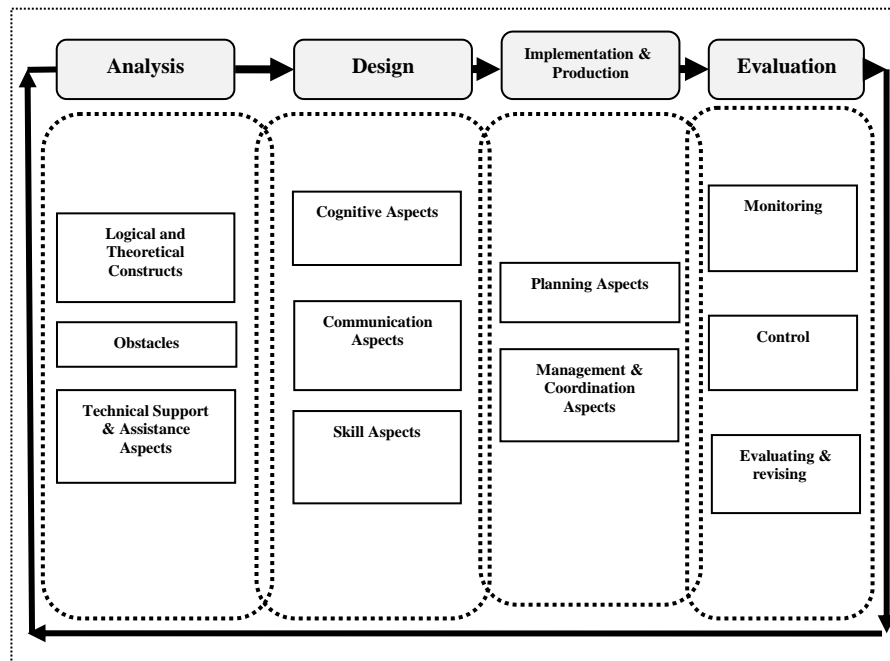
Analysis

Design

Implementation & Production

Evaluation

Logical and Theoretical Constructs

Obstacles

Technical Support & Assistance Aspects

Cognitive Aspects

Communication Aspects

Skill Aspects

Planning Aspects

Management & Coordination Aspects

Monitoring

Control

Evaluating & revising